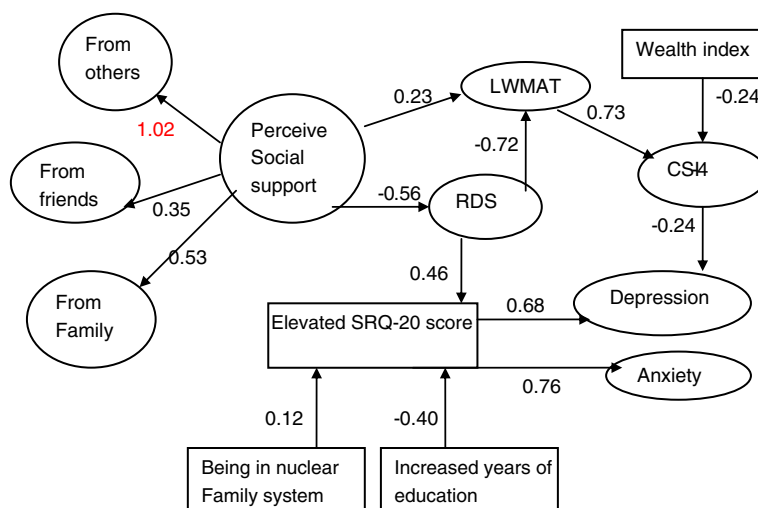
From others

1.02

From friends

0.35

0.53

From Family

Perceive Social support

0.23

LWMAT

-0.72

0.73

Wealth index

-0.24

CSI4

-0.24

-0.56

RDS

0.46

Elevated SRQ-20 score

0.68

Depression

Anxiety

0.76

0.12

-0.40

Being in nuclear Family system

Increased years of education